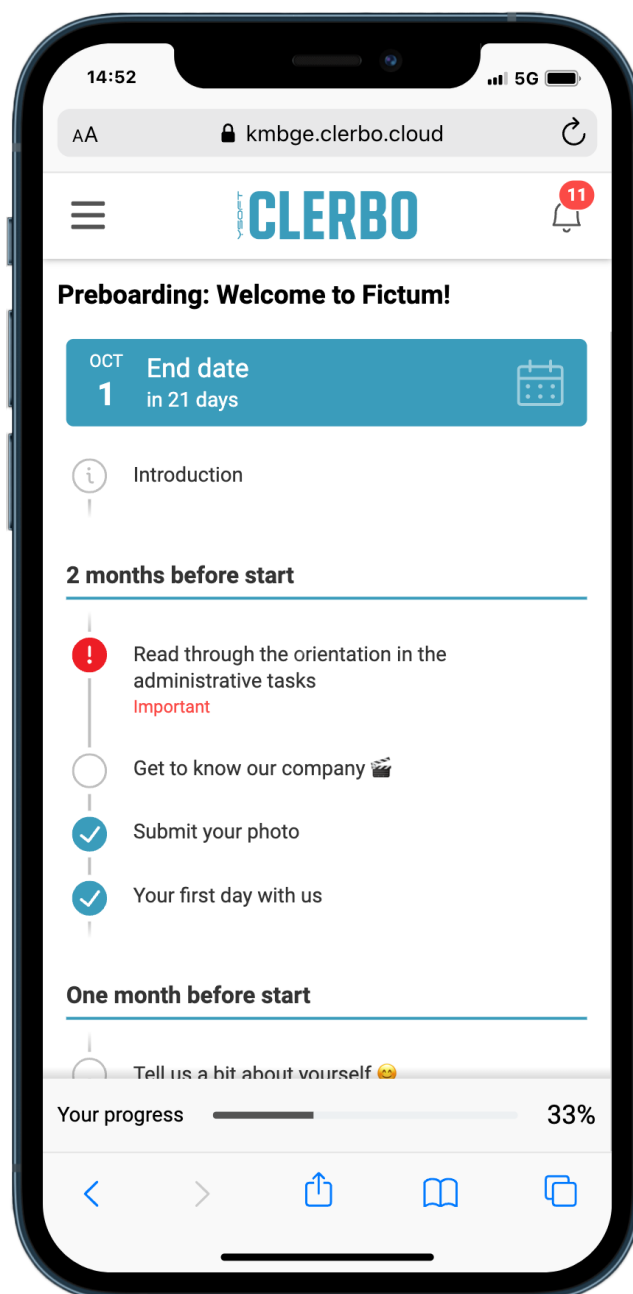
14:52
5G

AA kmbge.clerbo.cloud

YSOFT CLERBO
11

Preboarding: Welcome to Fictum!

OCT
1
End date
in 21 days

Introduction

2 months before start

Read through the orientation in the administrative tasks
Important

Get to know our company 🎬

Submit your photo

Your first day with us

One month before start

Tell us a bit about yourself 😊

Your progress 33%